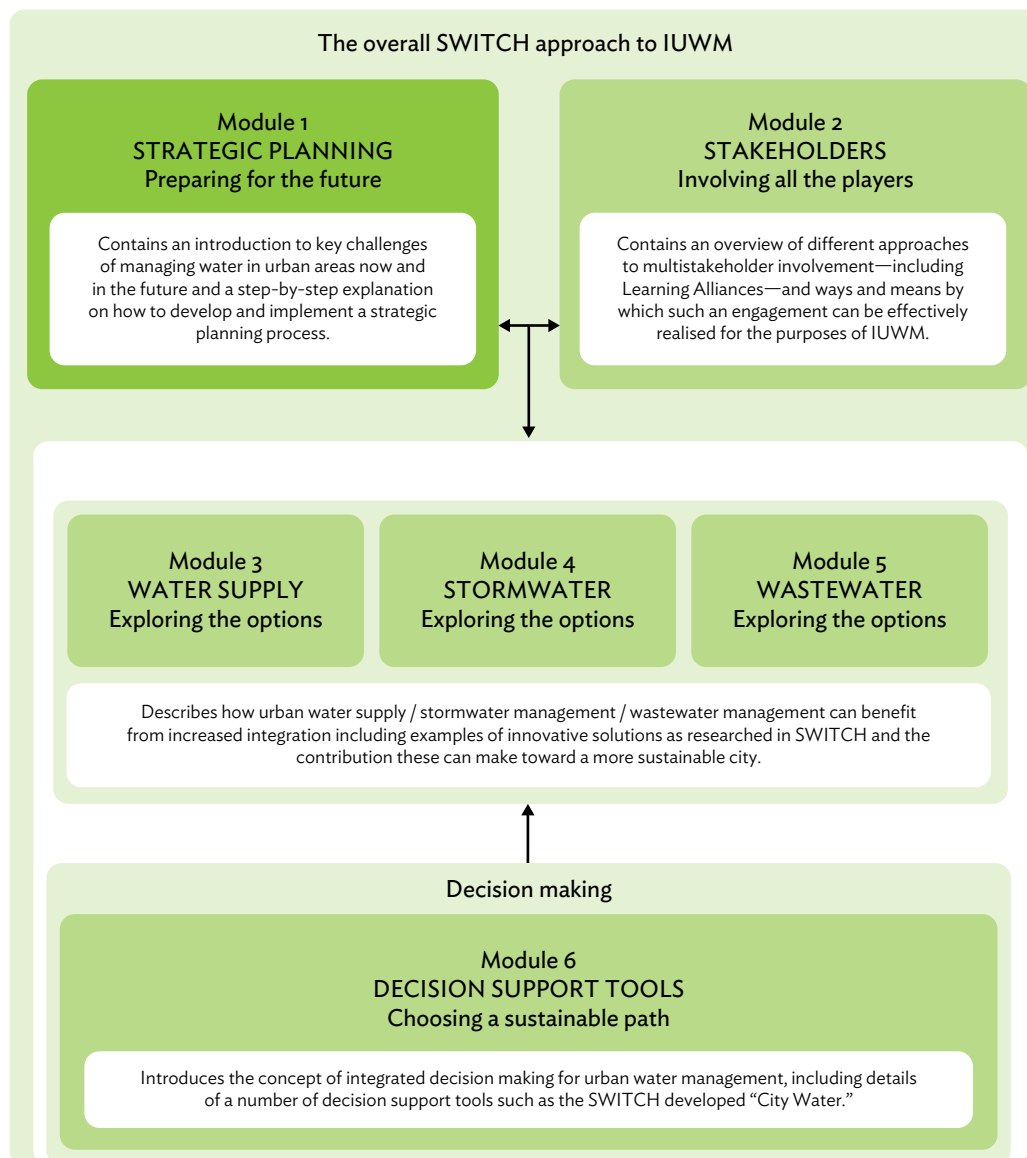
The overall SWITCH approach to IUWM

Module 1
STRATEGIC PLANNING
Preparing for the future

Contains an introduction to key challenges of managing water in urban areas now and in the future and a step-by-step explanation on how to develop and implement a strategic planning process.

Module 2
STAKEHOLDERS
Involving all the players

Contains an overview of different approaches to multistakeholder involvement—including Learning Alliances—and ways and means by which such an engagement can be effectively realised for the purposes of IUWM.

Module 3
WATER SUPPLY
Exploring the options

Module 4
STORMWATER
Exploring the options

Module 5
WASTEWATER
Exploring the options

Describes how urban water supply / stormwater management / wastewater management can benefit from increased integration including examples of innovative solutions as researched in SWITCH and the contribution these can make toward a more sustainable city.

Decision making

Module 6
DECISION SUPPORT TOOLS
Choosing a sustainable path

Introduces the concept of integrated decision making for urban water management, including details of a number of decision support tools such as the SWITCH developed "City Water."